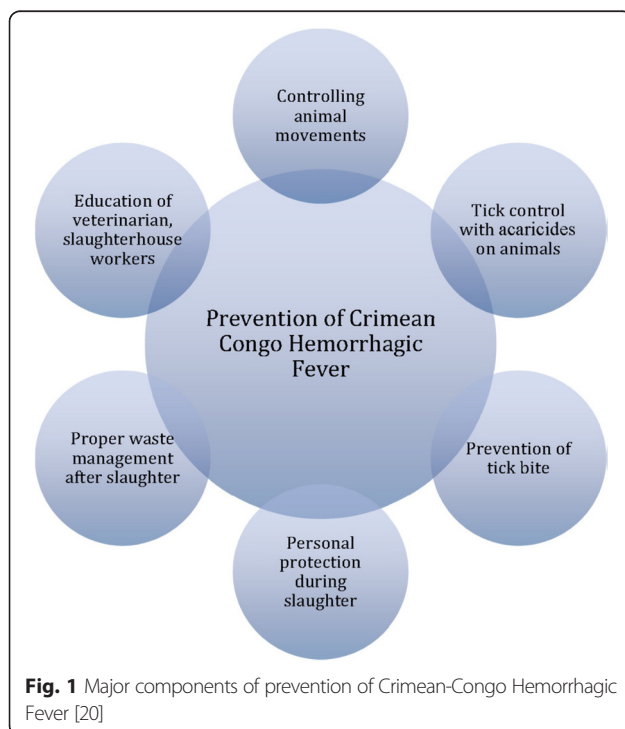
Controlling animal movements

Tick control with acaricides on animals

Prevention of tick bite

Personal protection during slaughter

Proper waste management after slaughter

Education of veterinarian, slaughterhouse workers

Prevention of Crimean Congo Hemorrhagic Fever

**Fig. 1** Major components of prevention of Crimean-Congo Hemorrhagic Fever [20]